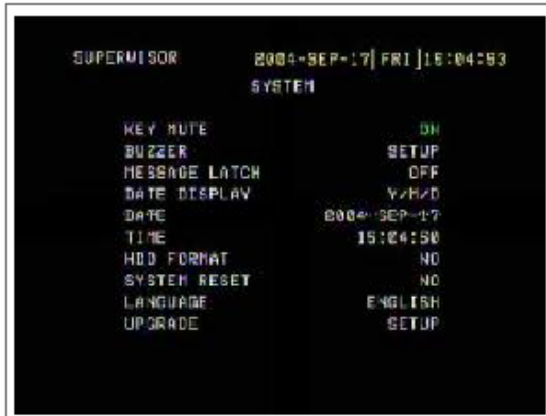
SUPERVISOR 2004-SEP-17 FRI 15:04:53

SYSTEM

| | |
|---|---|
| KEY MUTE | ON |
| BUZZER | SETUP |
| MESSAGE LATCH | OFF |
| DATE DISPLAY | Y/M/D |
| DATE | 2004-SEP-17 |
| TIME | 15:04:50 |
| HDD FORMAT | NO |
| SYSTEM RESET | NO |
| LANGUAGE | ENGLISH |
| UPGRADE | SETUP |